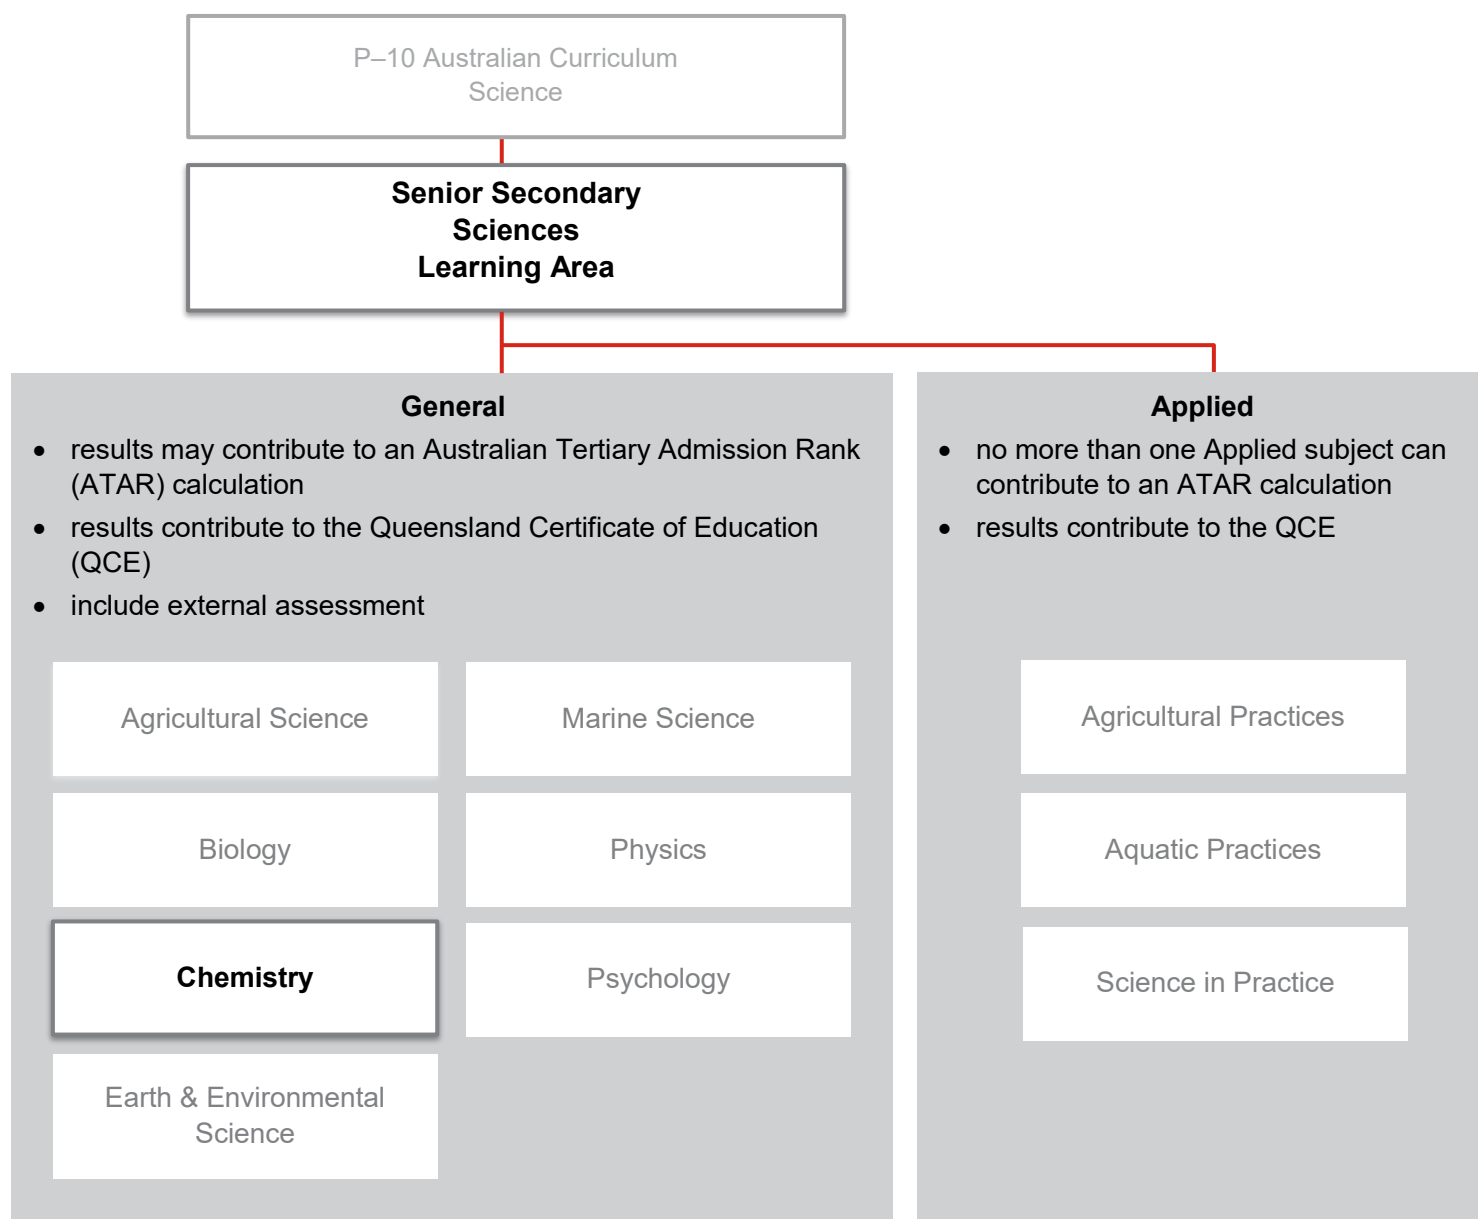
P–10 Australian Curriculum
Science

Senior Secondary
Sciences
Learning Area

General

- results may contribute to an Australian Tertiary Admission Rank (ATAR) calculation
- results contribute to the Queensland Certificate of Education (QCE)
- include external assessment

Agricultural Science

Marine Science

Biology

Physics

Chemistry

Psychology

Earth & Environmental Science

Applied

- no more than one Applied subject can contribute to an ATAR calculation
- results contribute to the QCE

Agricultural Practices

Aquatic Practices

Science in Practice